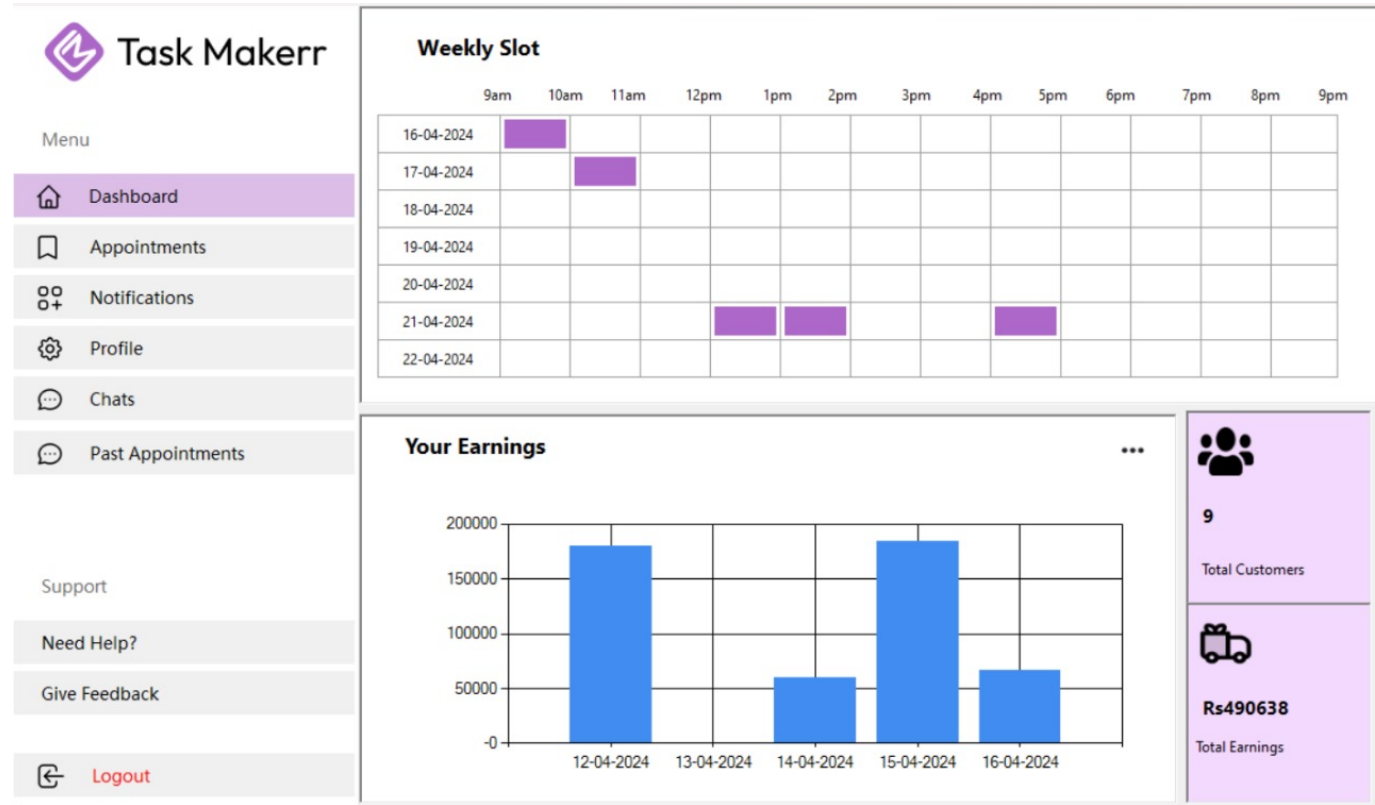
Task Makerr

Menu

Dashboard

Appointments

Notifications

Profile

Chats

Past Appointments

Support

Need Help?

Give Feedback

Logout

Weekly Slot

| | 9am | 10am | 11am | 12pm | 1pm | 2pm | 3pm | 4pm | 5pm | 6pm | 7pm | 8pm | 9pm |
|---|---|---|---|---|---|---|---|---|---|---|---|---|---|
| 16-04-2024 | | | | | | | | | | | | | |
| 17-04-2024 | | | | | | | | | | | | | |
| 18-04-2024 | | | | | | | | | | | | | |
| 19-04-2024 | | | | | | | | | | | | | |
| 20-04-2024 | | | | | | | | | | | | | |
| 21-04-2024 | | | | | | | | | | | | | |
| 22-04-2024 | | | | | | | | | | | | | |

Your Earnings

...

200000
150000
100000
50000
0

12-04-2024
13-04-2024
14-04-2024
15-04-2024
16-04-2024

9

Total Customers

Rs490638

Total Earnings